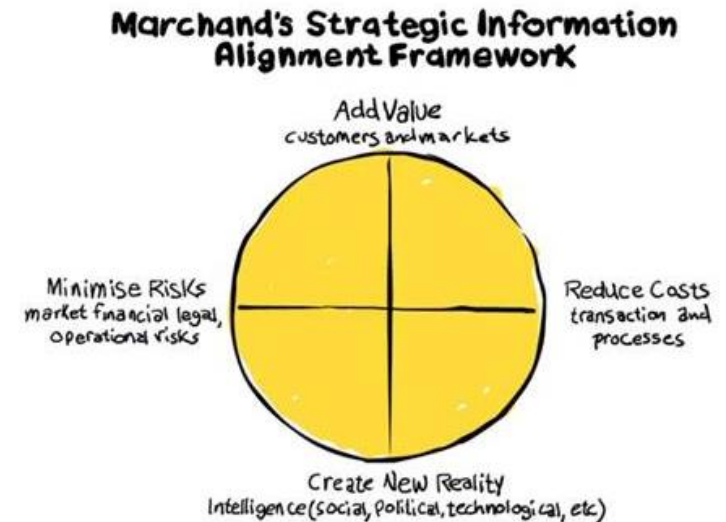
Marchand's Strategic Information Alignment Framework

Add Value
customers and markets

Minimise Risks
market financial legal, operational risks

Reduce Costs
transaction and processes

Create New Reality
Intelligence (social, political, technological, etc)